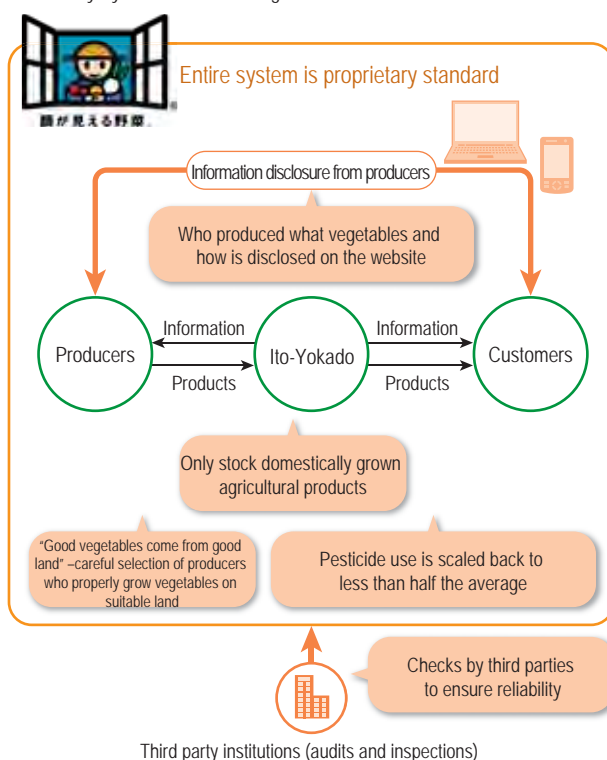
顔が見える野菜。

Entire system is proprietary standard

Information disclosure from producers

Who produced what vegetables and how is disclosed on the website

Producers

Information

Products

Ito-Yokado

Information

Products

Customers

Only stock domestically grown agricultural products

"Good vegetables come from good land" –careful selection of producers who properly grow vegetables on suitable land

Pesticide use is scaled back to less than half the average

Checks by third parties to ensure reliability

Third party institutions (audits and inspections)